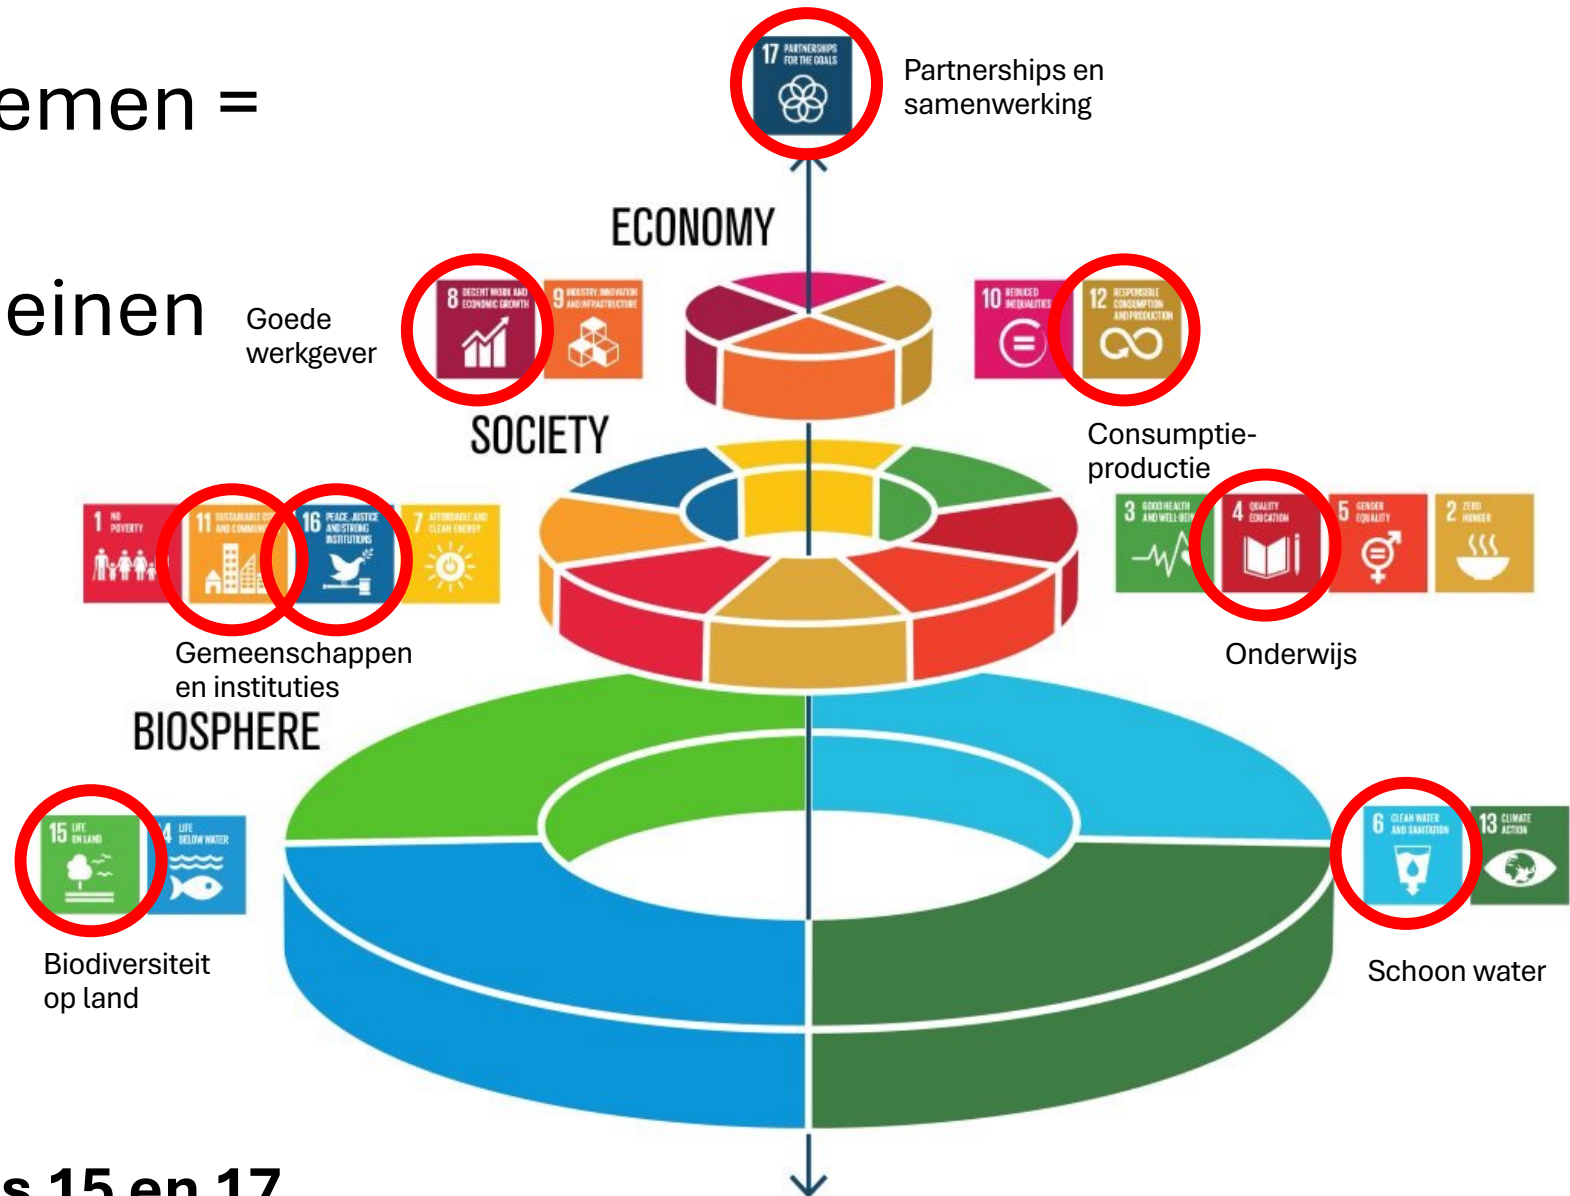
emen =

einen

s 15 en 17

17 PARTNERSHIPS FOR THE GOALS

Partnerships en samenwerking

ECONOMY

8 DECENT WORK AND ECONOMIC GROWTH

9 INDUSTRY, INNOVATION AND INFRASTRUCTURE

Goede werkgever

10 REDUCED INEQUALITIES

12 RESPONSIBLE CONSUMPTION AND PRODUCTION

SOCIETY

Consumptie-productie

1 NO POVERTY

11 SUSTAINABLE CITIES AND COMMUNITIES

16 PEACE, JUSTICE AND STRONG INSTITUTIONS

7 AFFORDABLE AND CLEAN ENERGY

3 GOOD HEALTH AND WELL-BEING

4 QUALITY EDUCATION

5 GENDER EQUALITY

2 ZERO HUNGER

Gemeenschappen en instituties

Onderwijs

BIOSPHERE

15 LIFE ON LAND

14 LIFE BELOW WATER

6 CLEAN WATER AND SANITATION

13 CLIMATE ACTION

Biodiversiteit op land

Schoon water